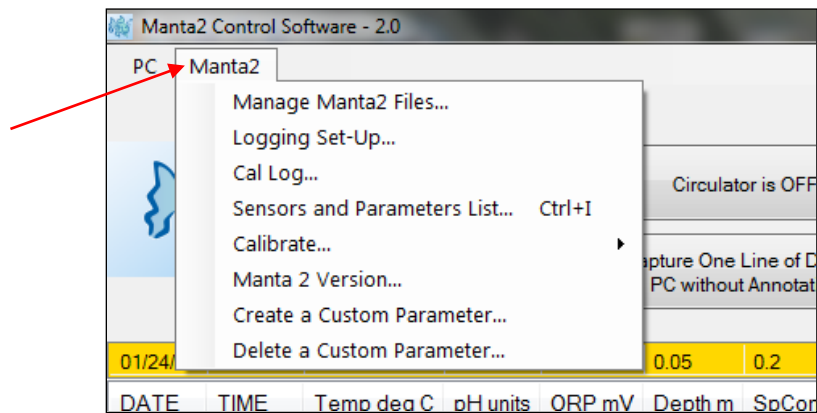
Manta2 Control Software - 2.0

PC Manta2

Manage Manta2 Files...
Logging Set-Up...
Cal Log...
Sensors and Parameters List... Ctrl+I
Calibrate...
Manta 2 Version...
Create a Custom Parameter...
Delete a Custom Parameter...

Circulator is OFF

apture One Line of D
PC without Annotat

| 01/24/ | | | | | 0.05 | 0.2 |
|---|---|---|---|---|---|---|
| DATE | TIME | Temp deg C | pH units | ORP mV | Depth m | SpCor |